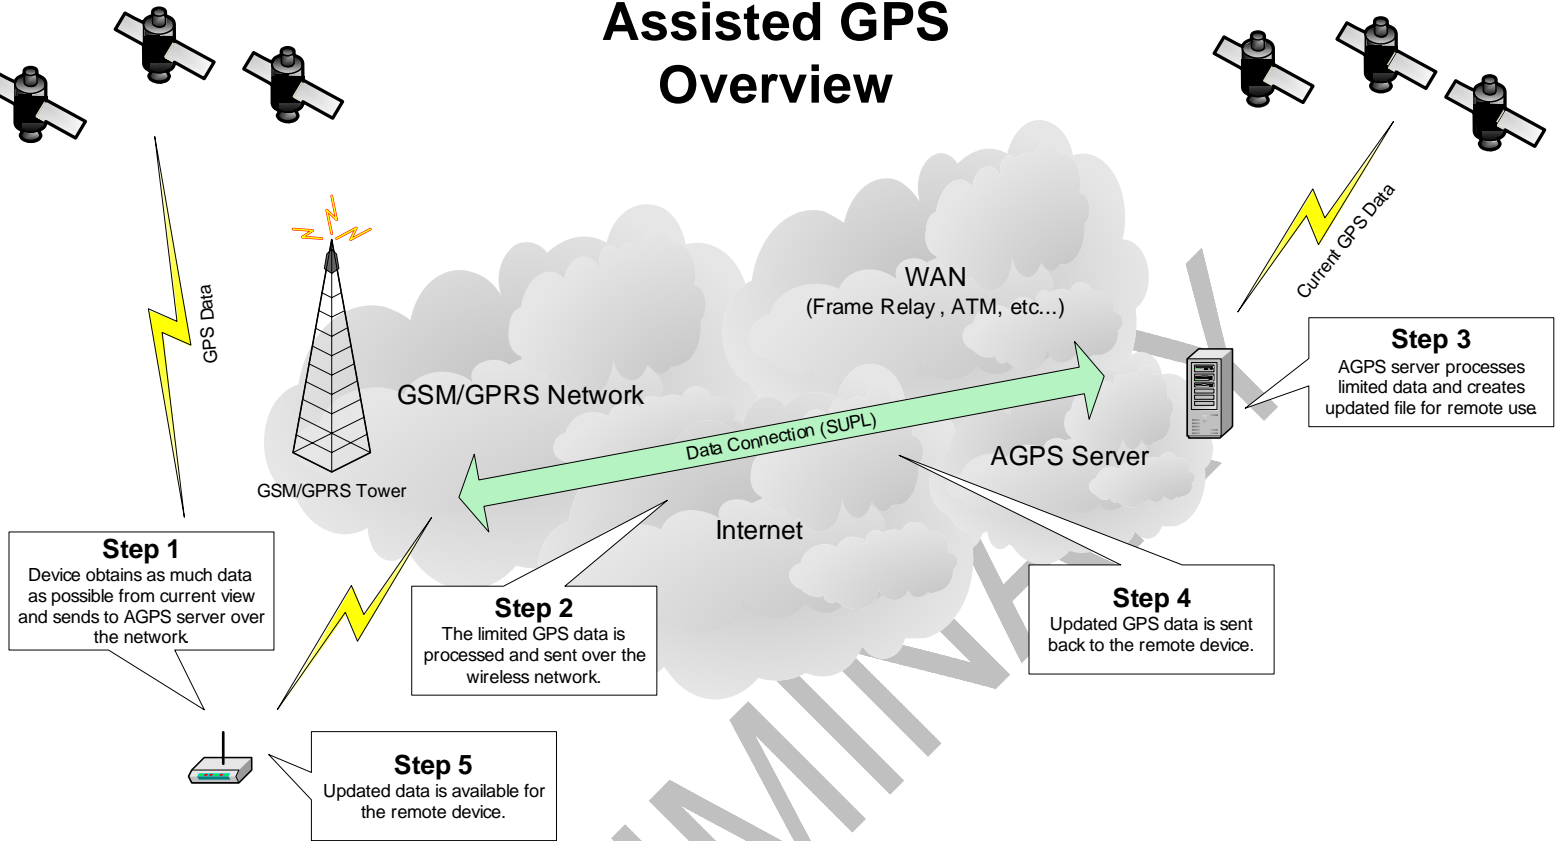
Assisted GPS Overview

GPS Data

Current GPS Data

WAN
(Frame Relay , ATM, etc...)

GSM/GPRS Network

Data Connection (SUPL)

AGPS Server

GSM/GPRS Tower

Internet

Step 3
AGPS server processes limited data and creates updated file for remote use.

Step 1
Device obtains as much data as possible from current view and sends to AGPS server over the network.

Step 2
The limited GPS data is processed and sent over the wireless network.

Step 4
Updated GPS data is sent back to the remote device.

Step 5
Updated data is available for the remote device.

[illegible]MINA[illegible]